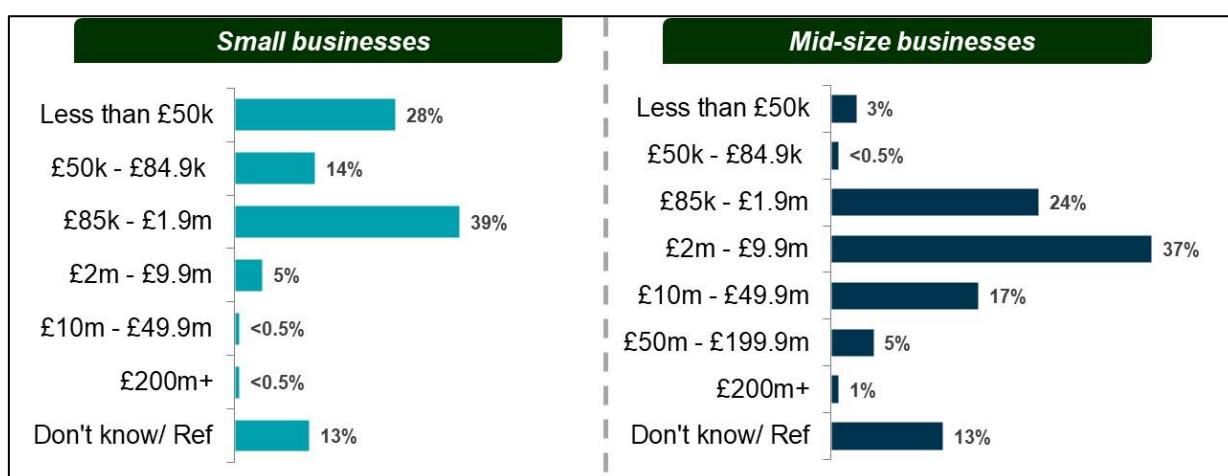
Small businesses

Less than £50k 28%
£50k - £84.9k 14%
£85k - £1.9m 39%
£2m - £9.9m 5%
£10m - £49.9m <0.5%
£200m+ <0.5%
Don't know/ Ref 13%

Mid-size businesses

Less than £50k 3%
£50k - £84.9k <0.5%
£85k - £1.9m 24%
£2m - £9.9m 37%
£10m - £49.9m 17%
£50m - £199.9m 5%
£200m+ 1%
Don't know/ Ref 13%